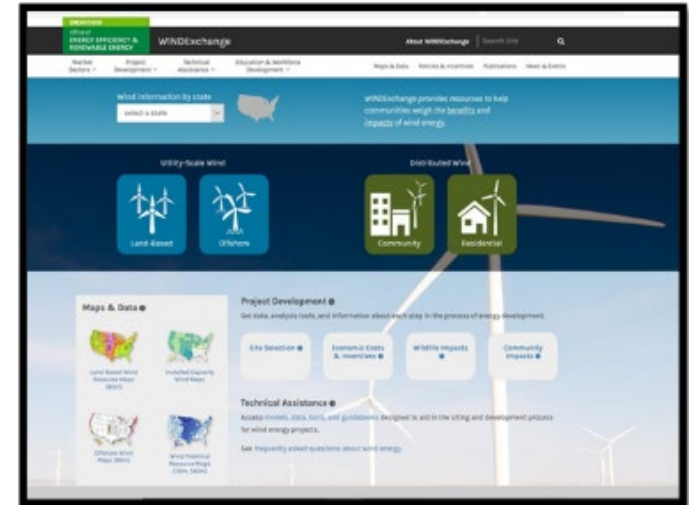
ENERGY.GOV
Office of
ENERGY EFFICIENCY & RENEWABLE ENERGY

WINDExchange

About WINDExchange | Search Site

Market Sectors ▾ | Project Development ▾ | Technical Assistance ▾ | Education & Workforce Development ▾ | Maps & Data | Policies & Incentives | Publications | News & Events

Wind information by state
select a state

WINDExchange provides resources to help communities weigh the benefits and impacts of wind energy.

Utility-Scale Wind
Land-Based
Offshore

Distributed Wind
Community
Residential

Maps & Data
Land-Based Wind Resource Maps (80m)
Installed Capacity Wind Maps
Offshore Wind Maps (90m)
Wind Potential Resource Maps (110m, 140m)

Project Development
Get data, analysis tools, and information about each step in the process of energy development.

Site Selection
Economic Costs & Incentives
Wildlife Impacts
Community Impacts

Technical Assistance
Access models, data, tools, and guidebooks designed to aid in the siting and development process for wind energy projects.

See frequently asked questions about wind energy.